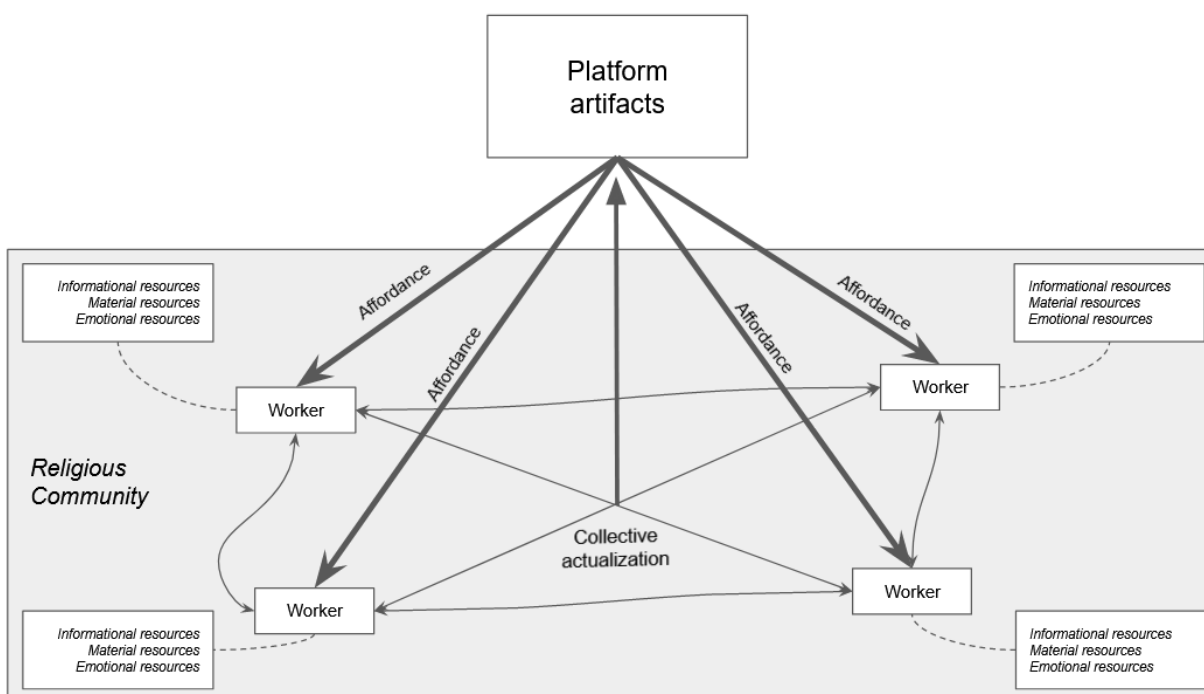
Platform artifacts

Affordance

Affordance

Affordance

Affordance

Informational resources
Material resources
Emotional resources

Informational resources
Material resources
Emotional resources

Worker

Worker

Religious Community

Collective actualization

Worker

Worker

Informational resources
Material resources
Emotional resources

Informational resources
Material resources
Emotional resources